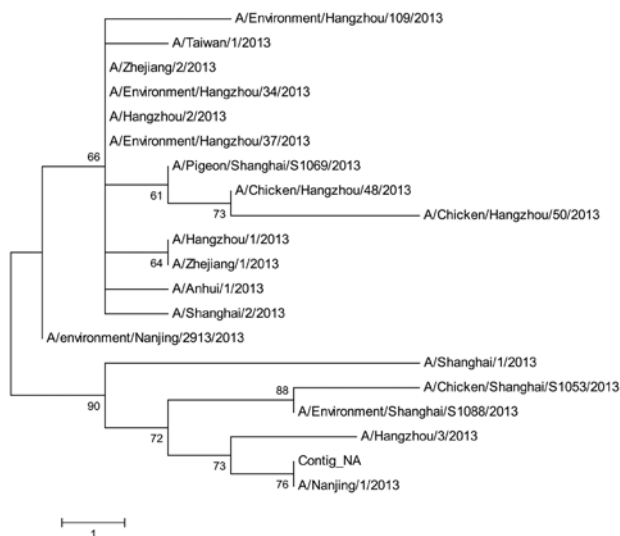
A/Environment/Hangzhou/109/2013
A/Taiwan/1/2013
A/Zhejiang/2/2013
A/Environment/Hangzhou/34/2013
A/Hangzhou/2/2013
A/Environment/Hangzhou/37/2013
66
A/Pigeon/Shanghai/S1069/2013
61
A/Chicken/Hangzhou/48/2013
73
A/Chicken/Hangzhou/50/2013
A/Hangzhou/1/2013
64
A/Zhejiang/1/2013
A/Anhui/1/2013
A/Shanghai/2/2013
A/environment/Nanjing/2913/2013
A/Shanghai/1/2013
88
A/Chicken/Shanghai/S1053/2013
90
A/Environment/Shanghai/S1088/2013
72
A/Hangzhou/3/2013
73
Contig_NA
76
A/Nanjing/1/2013
1